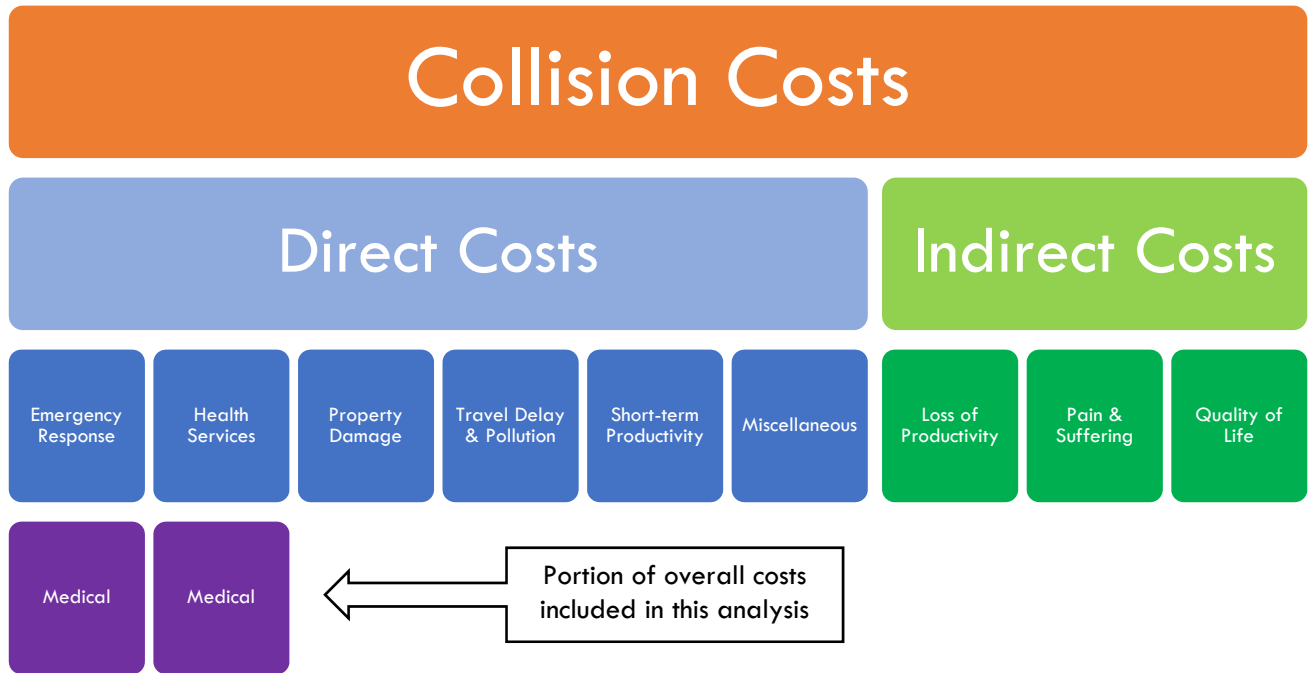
Collision Costs

Direct Costs

Indirect Costs

Emergency Response

Health Services

Property Damage

Travel Delay & Pollution

Short-term Productivity

Miscellaneous

Loss of Productivity

Pain & Suffering

Quality of Life

Medical

Medical

Portion of overall costs included in this analysis